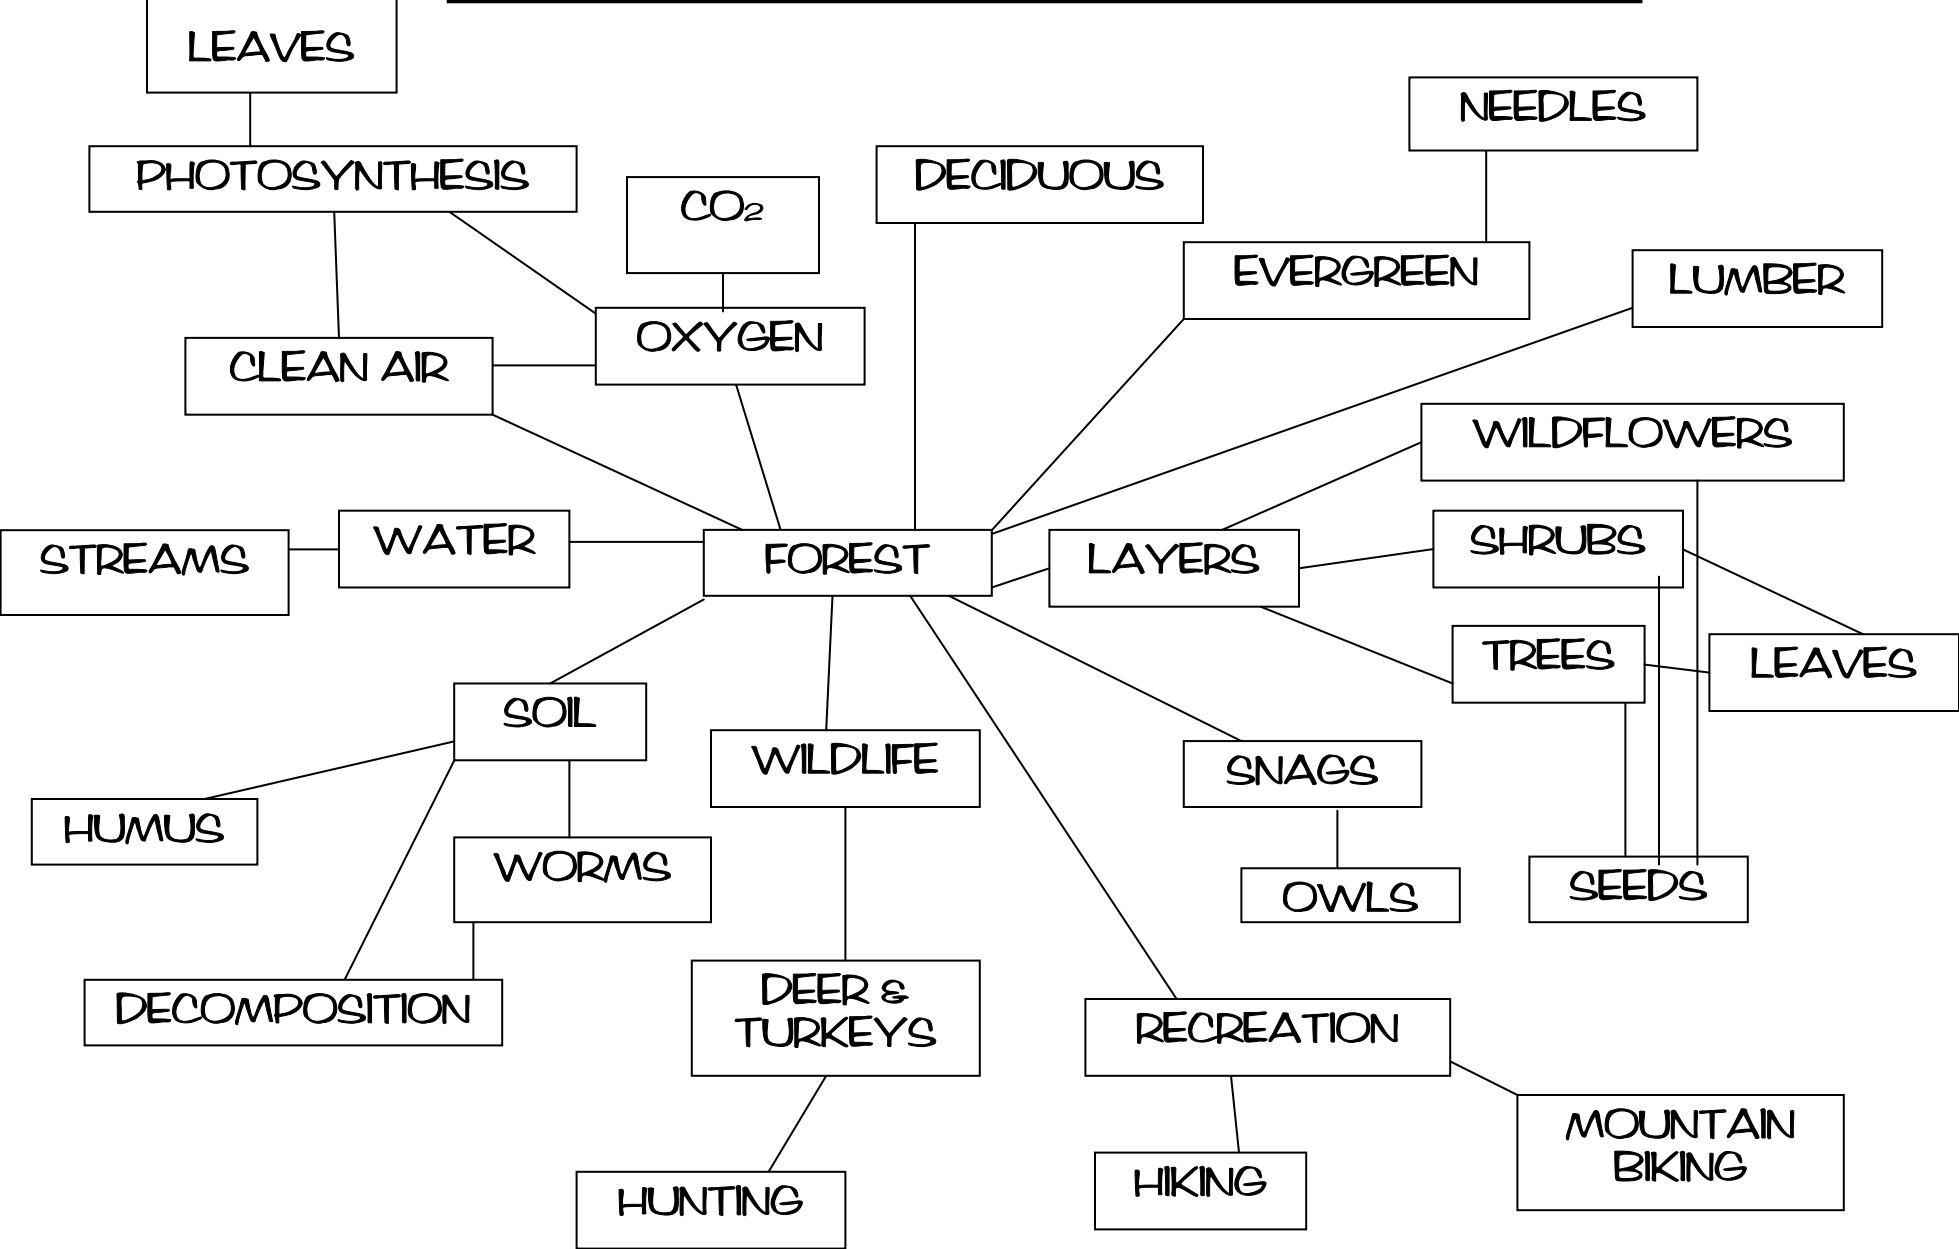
LEAVES

PHOTOSYNTHESIS

$CO_2$

DECIDUOUS

NEEDLES

EVERGREEN

LUMBER

OXYGEN

CLEAN AIR

WILDFLOWERS

STREAMS

WATER

FOREST

LAYERS

SHRUBS

TREES

LEAVES

SOIL

WILDLIFE

SNAGS

HUMUS

WORMS

OWLS

SEEDS

DECOMPOSITION

DEER & TURKEYS

RECREATION

MOUNTAIN BIKING

HIKING

HUNTING